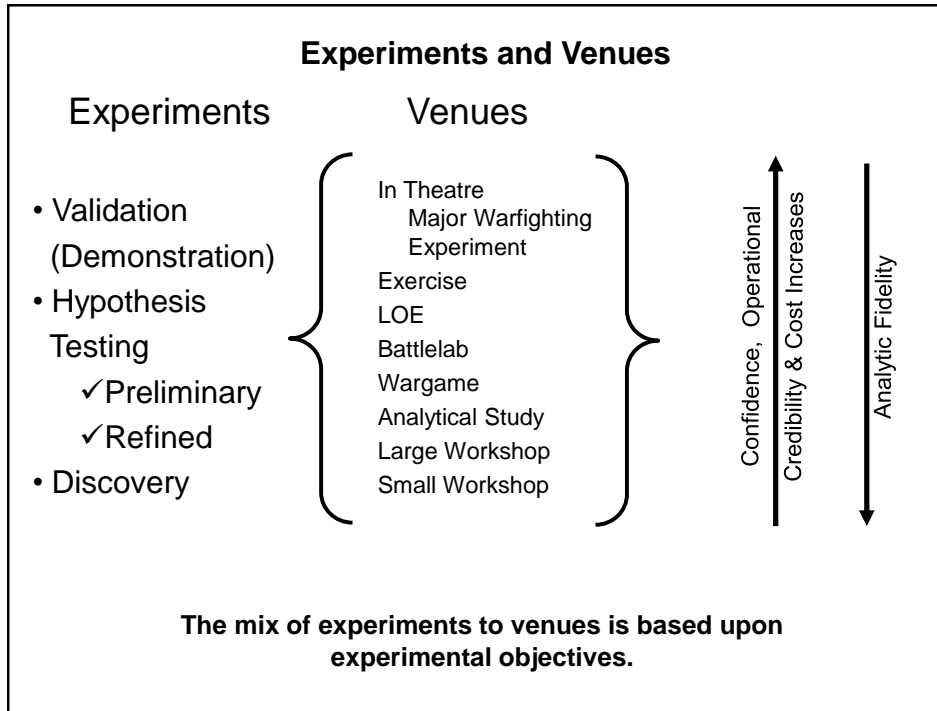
**Experiments and Venues**

Experiments

• Validation (Demonstration)
• Hypothesis Testing
✓Preliminary
✓Refined
• Discovery

Venues

In Theatre
Major Warfighting Experiment
Exercise
LOE
Battlelab
Wargame
Analytical Study
Large Workshop
Small Workshop

Confidence, Operational Credibility & Cost Increases

Analytic Fidelity

**The mix of experiments to venues is based upon experimental objectives.**